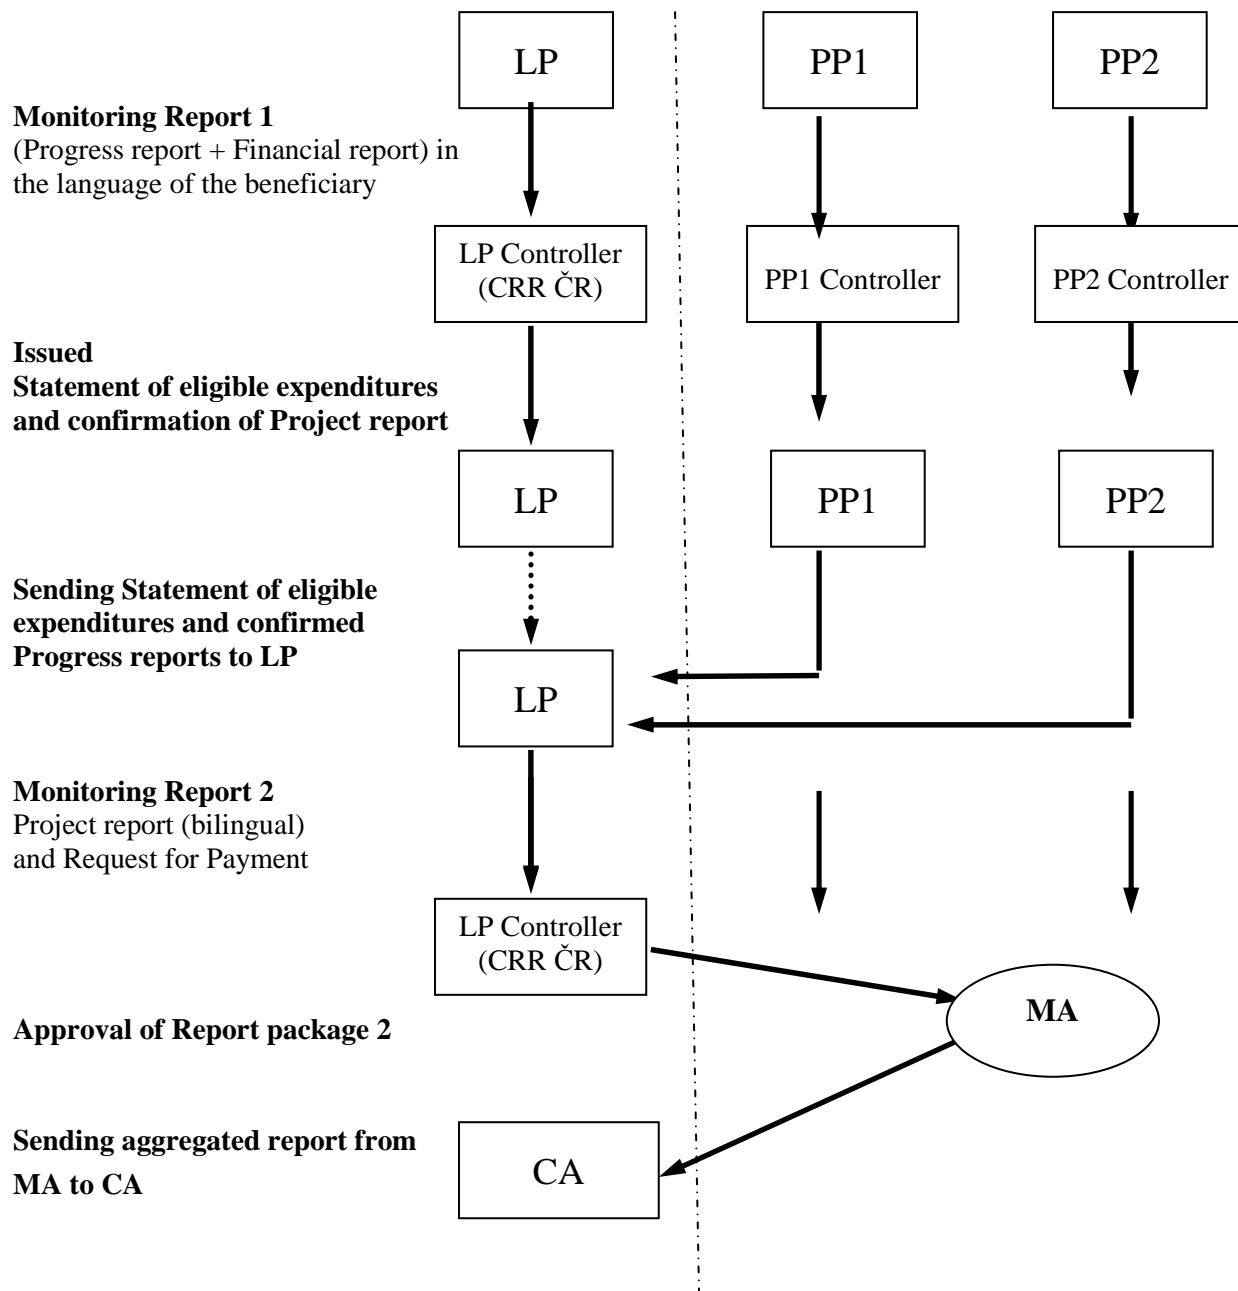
LP

PP1

PP2

**Monitoring Report 1**
(Progress report + Financial report) in the language of the beneficiary

LP Controller (CRR ČR)

PP1 Controller

PP2 Controller

**Issued**
**Statement of eligible expenditures and confirmation of Project report**

LP

PP1

PP2

**Sending Statement of eligible expenditures and confirmed Progress reports to LP**

LP

**Monitoring Report 2**
Project report (bilingual) and Request for Payment

LP Controller (CRR ČR)

MA

**Approval of Report package 2**

**Sending aggregated report from MA to CA**

CA